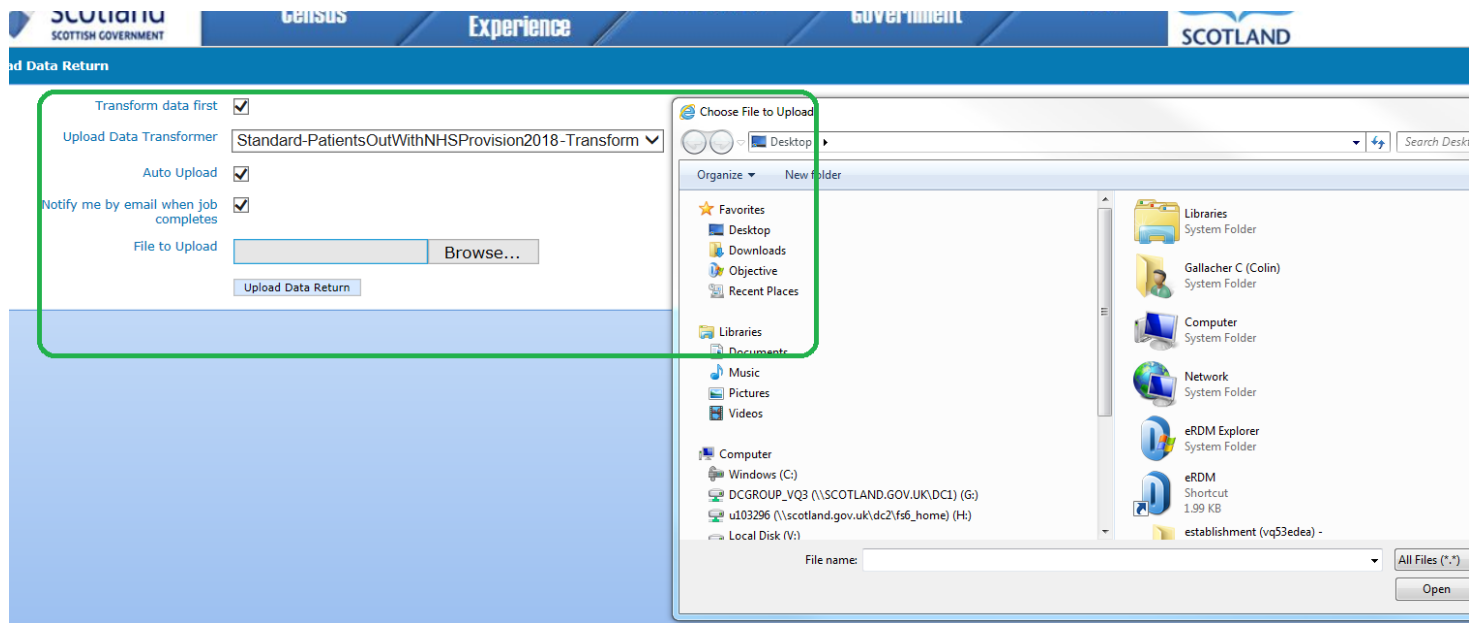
Scotland
SCOTTISH GOVERNMENT

Census

Experience

Government

SCOTLAND

ad Data Return

Transform data first

Upload Data Transformer Standard-PatientsOutWithNHSProvision2018-Transform

Auto Upload

Notify me by email when job completes

File to Upload Browse...

Upload Data Return

Choose File to Upload

Desktop

Search Deskt

Organize New folder

Favorites
Desktop
Downloads
Objective
Recent Places

Libraries
Documents
Music
Pictures
Videos

Computer
Windows (C:)
DCGROUP_VQ3 (\\SCOTLAND.GOV.UK\DC1) (G:)
u103296 (\\scotland.gov.uk\dc2\fs6_home) (H:)
Local Disk (V:)

Libraries
System Folder

Gallacher C (Colin)
System Folder

Computer
System Folder

Network
System Folder

eRDM Explorer
System Folder

eRDM
Shortcut
1.99 KB

establishment (vq53edea) -

File name:

All Files (*.*)

Open